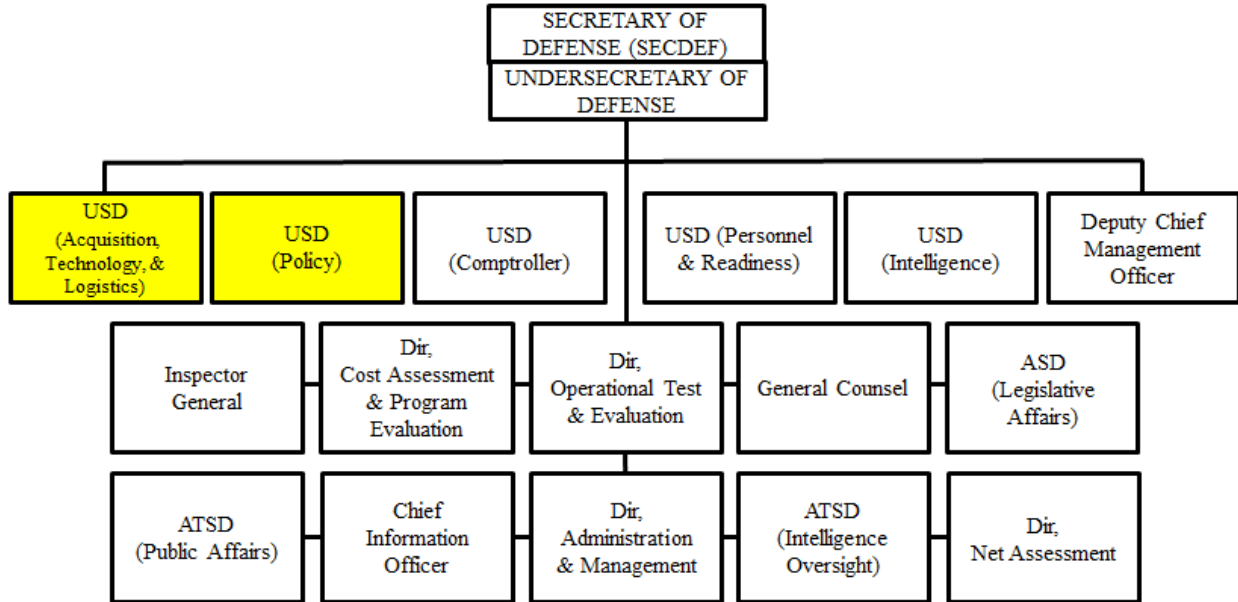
SECRETARY OF DEFENSE (SECDEF)

UNDERSECRETARY OF DEFENSE

USD (Acquisition, Technology, & Logistics)

USD (Policy)

USD (Comptroller)

USD (Personnel & Readiness)

USD (Intelligence)

Deputy Chief Management Officer

Inspector General

Dir, Cost Assessment & Program Evaluation

Dir, Operational Test & Evaluation

General Counsel

ASD (Legislative Affairs)

ATSD (Public Affairs)

Chief Information Officer

Dir, Administration & Management

ATSD (Intelligence Oversight)

Dir, Net Assessment